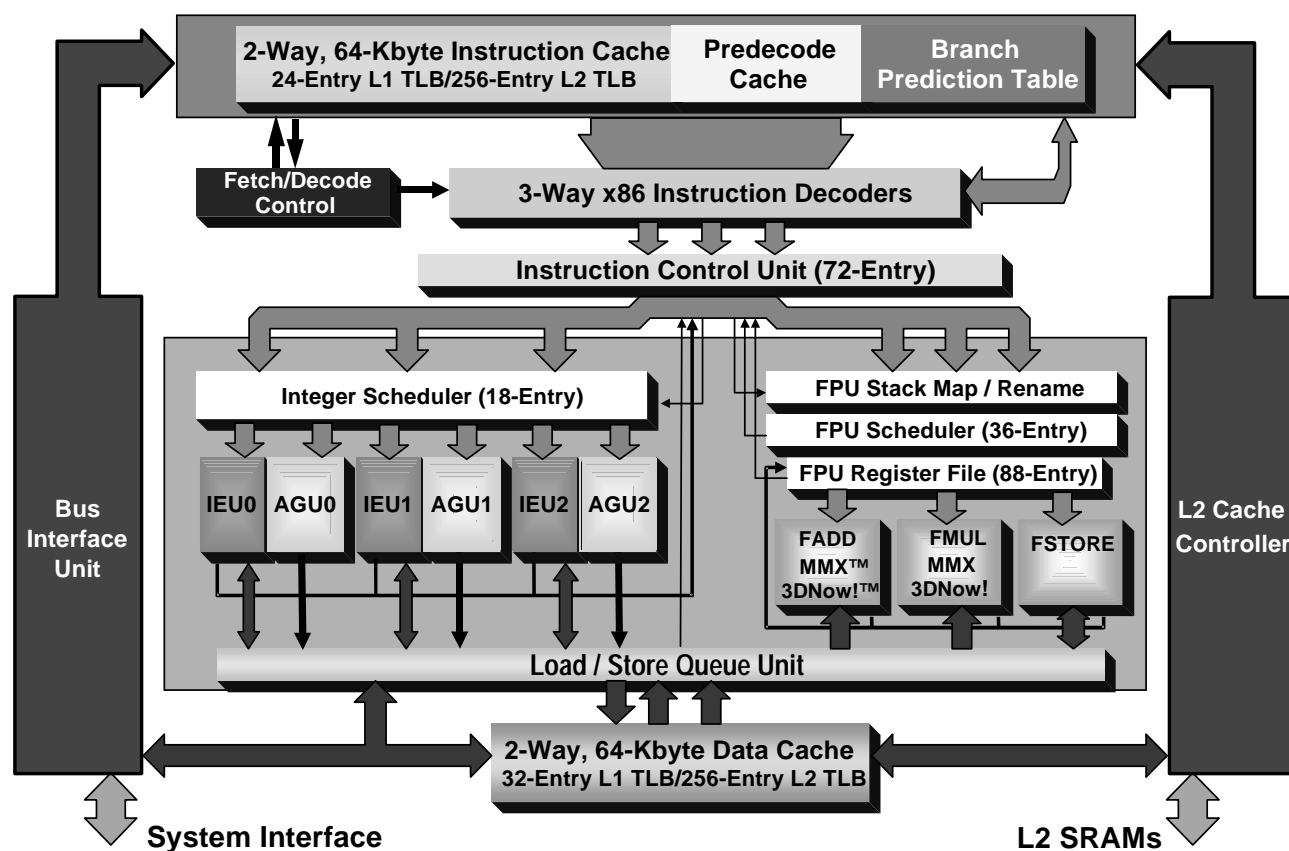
2-Way, 64-Kbyte Instruction Cache
24-Entry L1 TLB/256-Entry L2 TLB

Predecode Cache

Branch Prediction Table

Fetch/Decode Control

3-Way x86 Instruction Decoders

Instruction Control Unit (72-Entry)

Integer Scheduler (18-Entry)

FPU Stack Map / Rename

FPU Scheduler (36-Entry)

FPU Register File (88-Entry)

IEU0 AGU0 IEU1 AGU1 IEU2 AGU2

FADD MMX™ 3DNow!™

FMUL MMX 3DNow!

FSTORE

Bus Interface Unit

L2 Cache Controller

Load / Store Queue Unit

2-Way, 64-Kbyte Data Cache
32-Entry L1 TLB/256-Entry L2 TLB

System Interface

L2 SRAMs